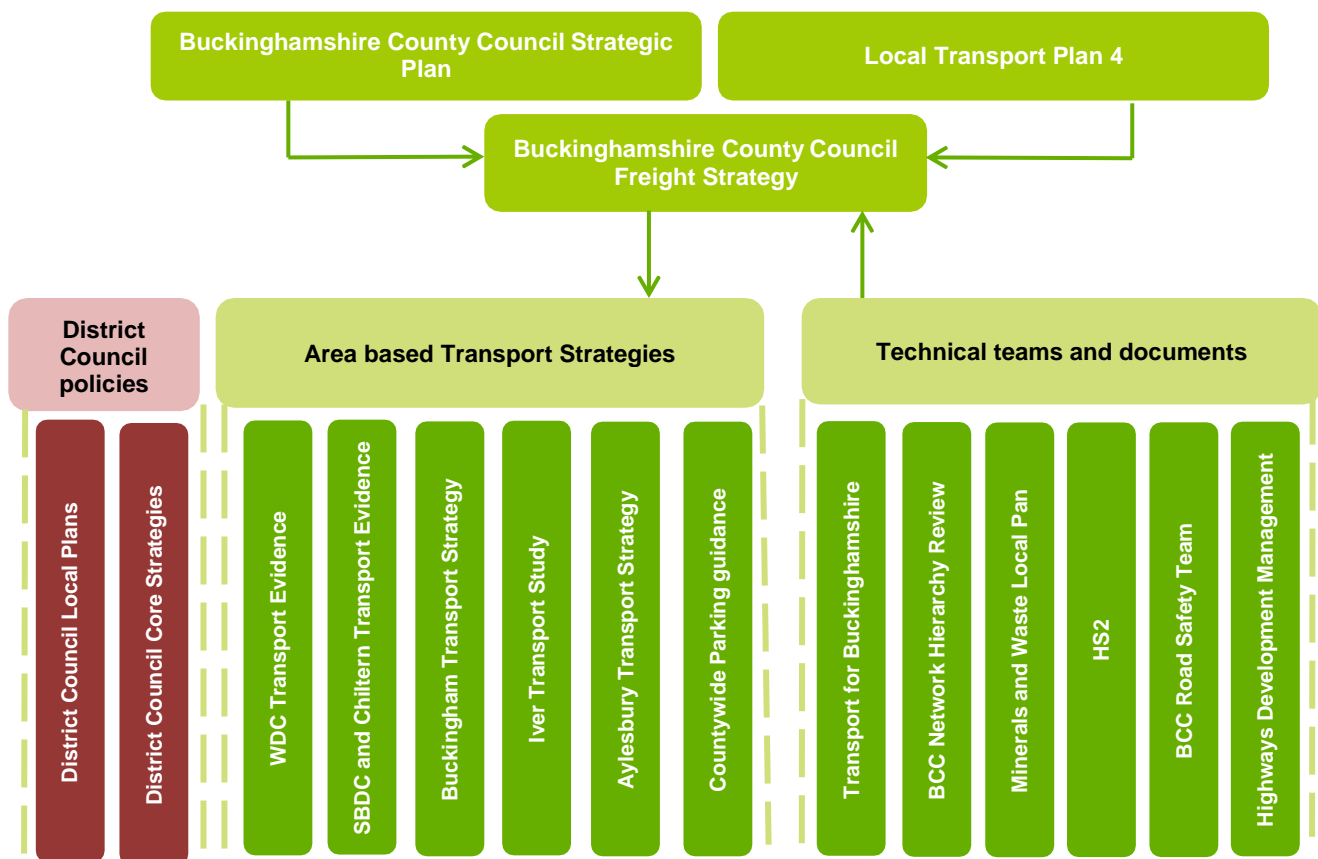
Buckinghamshire County Council Strategic Plan

Local Transport Plan 4

Buckinghamshire County Council Freight Strategy

District Council policies

Area based Transport Strategies

Technical teams and documents

District Council Local Plans

District Council Core Strategies

WDC Transport Evidence

SBDC and Chiltern Transport Evidence

Buckingham Transport Strategy

Iver Transport Study

Aylesbury Transport Strategy

Countywide Parking guidance

Transport for Buckinghamshire

BCC Network Hierarchy Review

Minerals and Waste Local Pan

HS2

BCC Road Safety Team

Highways Development Management